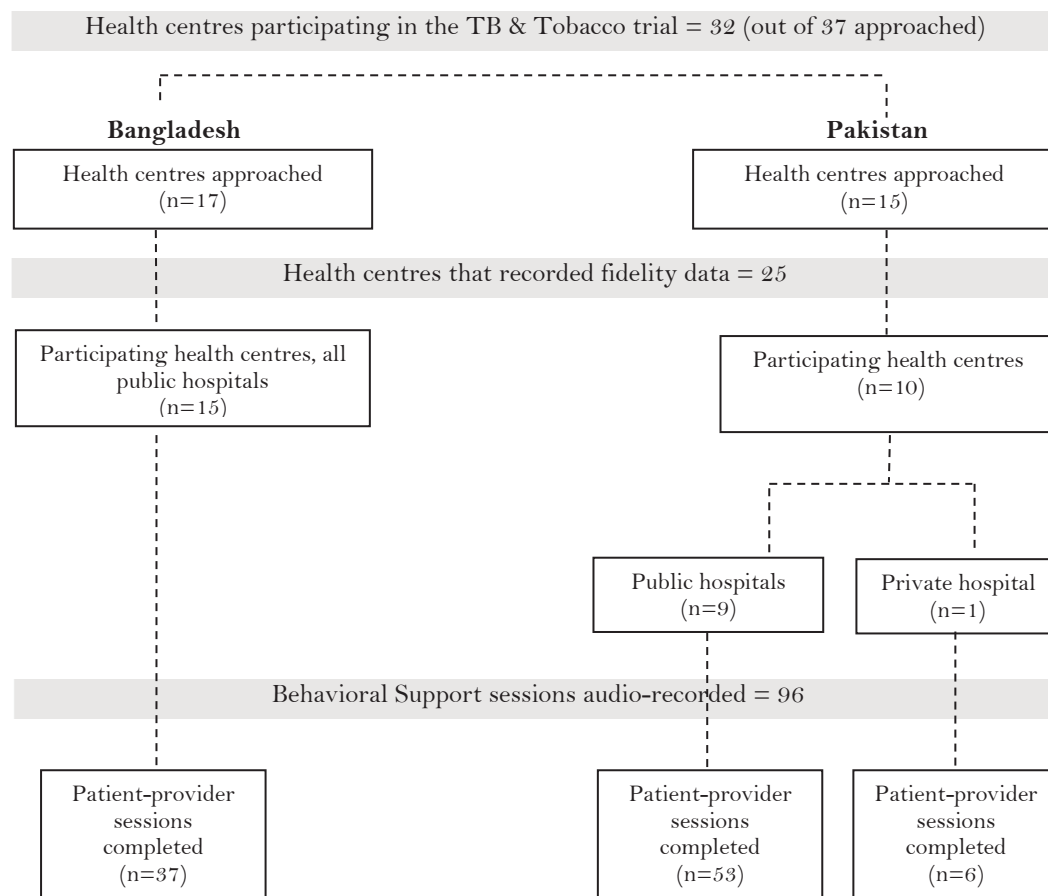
Health centres participating in the TB & Tobacco trial = 32 (out of 37 approached)

Bangladesh

Pakistan

Health centres approached (n=17)

Health centres approached (n=15)

Health centres that recorded fidelity data = 25

Participating health centres, all public hospitals (n=15)

Participating health centres (n=10)

Public hospitals (n=9)

Private hospital (n=1)

Behavioral Support sessions audio-recorded = 96

Patient-provider sessions completed (n=37)

Patient-provider sessions completed (n=53)

Patient-provider sessions completed (n=6)